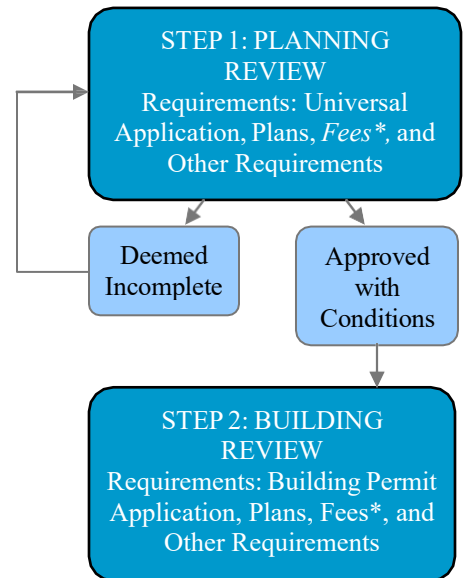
STEP 1: PLANNING REVIEW
Requirements: Universal Application, Plans, *Fees\**, and Other Requirements

Deemed Incomplete

Approved with Conditions

STEP 2: BUILDING REVIEW
Requirements: Building Permit Application, Plans, Fees*, and Other Requirements